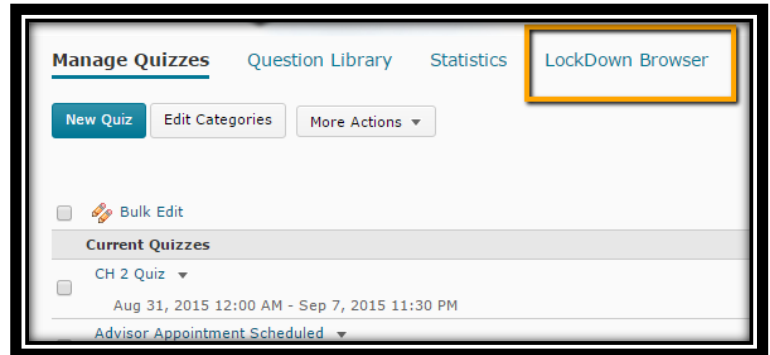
Manage Quizzes Question Library Statistics LockDown Browser

New Quiz Edit Categories More Actions

Bulk Edit

Current Quizzes

CH 2 Quiz

Aug 31, 2015 12:00 AM - Sep 7, 2015 11:30 PM

Advisor Appointment Scheduled